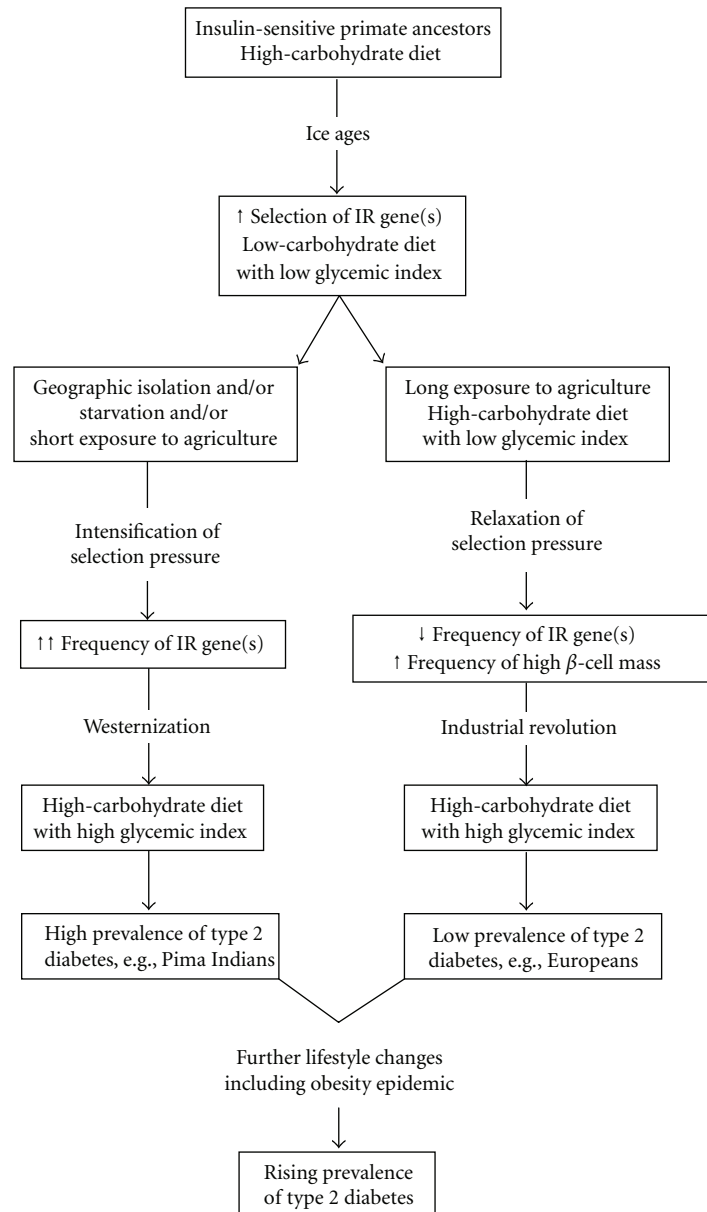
Insulin-sensitive primate ancestors
High-carbohydrate diet

Ice ages

↑ Selection of IR gene(s)
Low-carbohydrate diet
with low glycemic index

Geographic isolation and/or starvation and/or short exposure to agriculture

Intensification of selection pressure

↑↑ Frequency of IR gene(s)

Westernization

High-carbohydrate diet with high glycemic index

High prevalence of type 2 diabetes, e.g., Pima Indians

Long exposure to agriculture
High-carbohydrate diet with low glycemic index

Relaxation of selection pressure

↓ Frequency of IR gene(s)
↑ Frequency of high $\beta$-cell mass

Industrial revolution

High-carbohydrate diet with high glycemic index

Low prevalence of type 2 diabetes, e.g., Europeans

Further lifestyle changes including obesity epidemic

Rising prevalence of type 2 diabetes